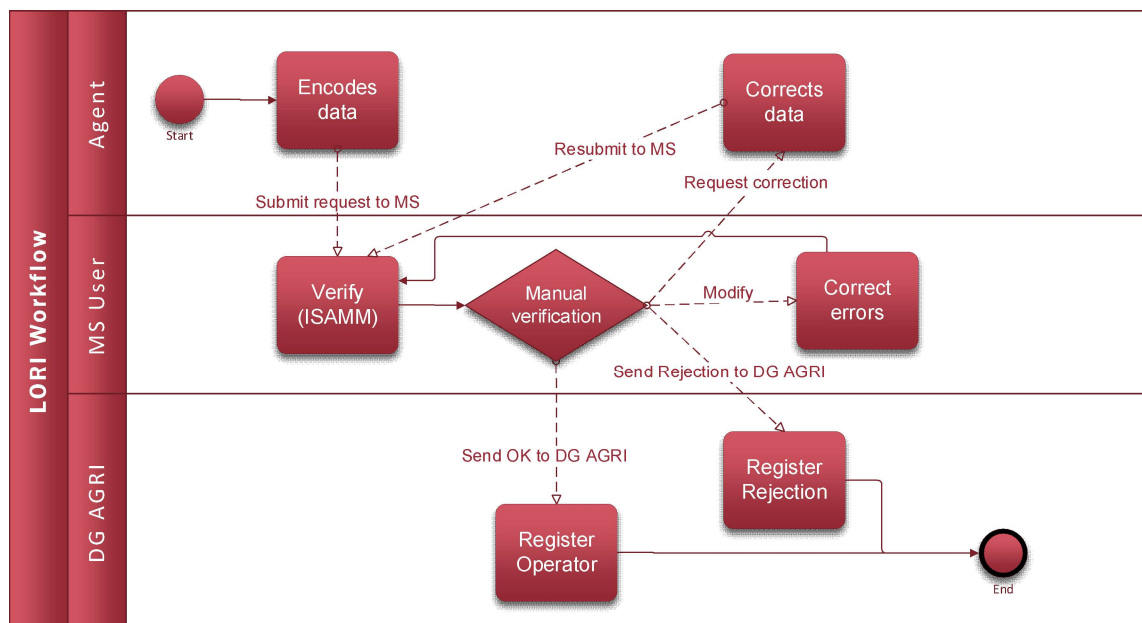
LORI Workflow

Agent

Start

Encodes data

Corrects data

Resubmit to MS

Request correction

Submit request to MS

MS User

Verify (ISAMM)

Manual verification

Modify

Correct errors

Send Rejection to DG AGRI

DG AGRI

Send OK to DG AGRI

Register Rejection

Register Operator

End